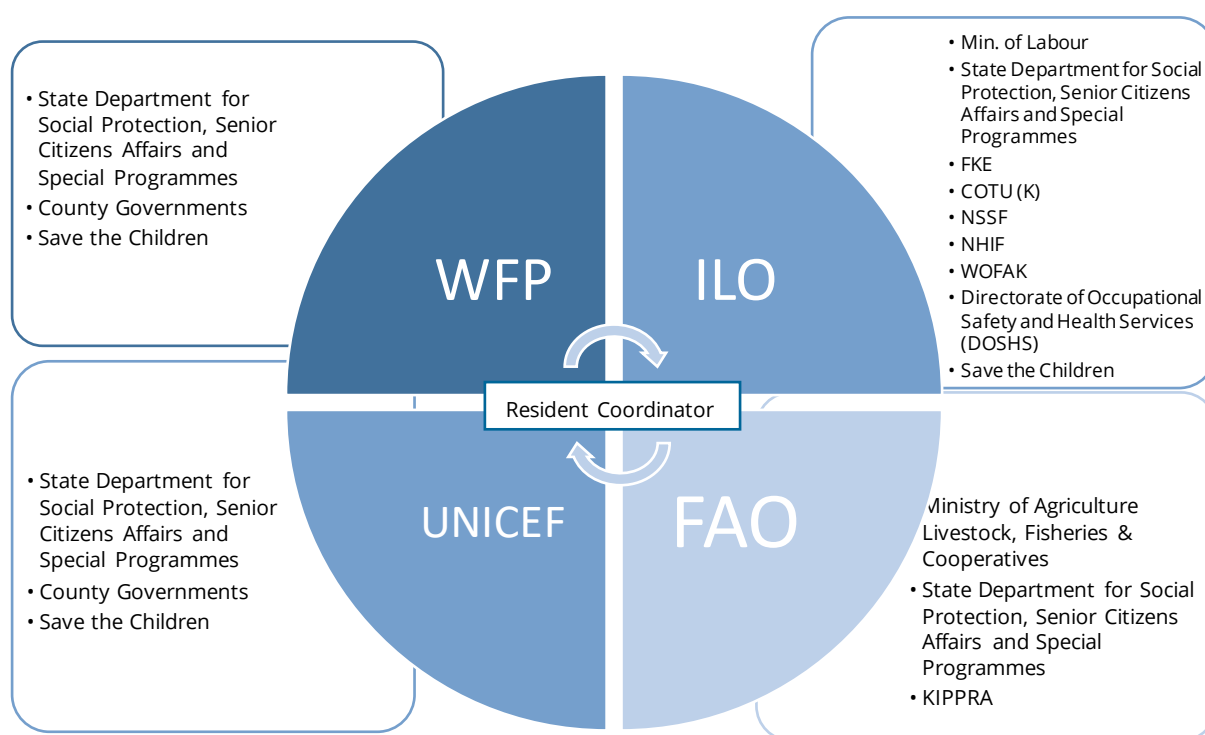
• State Department for Social Protection, Senior Citizens Affairs and Special Programmes
• County Governments
• Save the Children

• Min. of Labour
• State Department for Social Protection, Senior Citizens Affairs and Special Programmes
• FKE
• COTU (K)
• NSSF
• NHIF
• WOFAK
• Directorate of Occupational Safety and Health Services (DOSHS)
• Save the Children

WFP

ILO

Resident Coordinator

UNICEF

FAO

• State Department for Social Protection, Senior Citizens Affairs and Special Programmes
• County Governments
• Save the Children

Ministry of Agriculture Livestock, Fisheries & Cooperatives
• State Department for Social Protection, Senior Citizens Affairs and Special Programmes
• KIPPRA